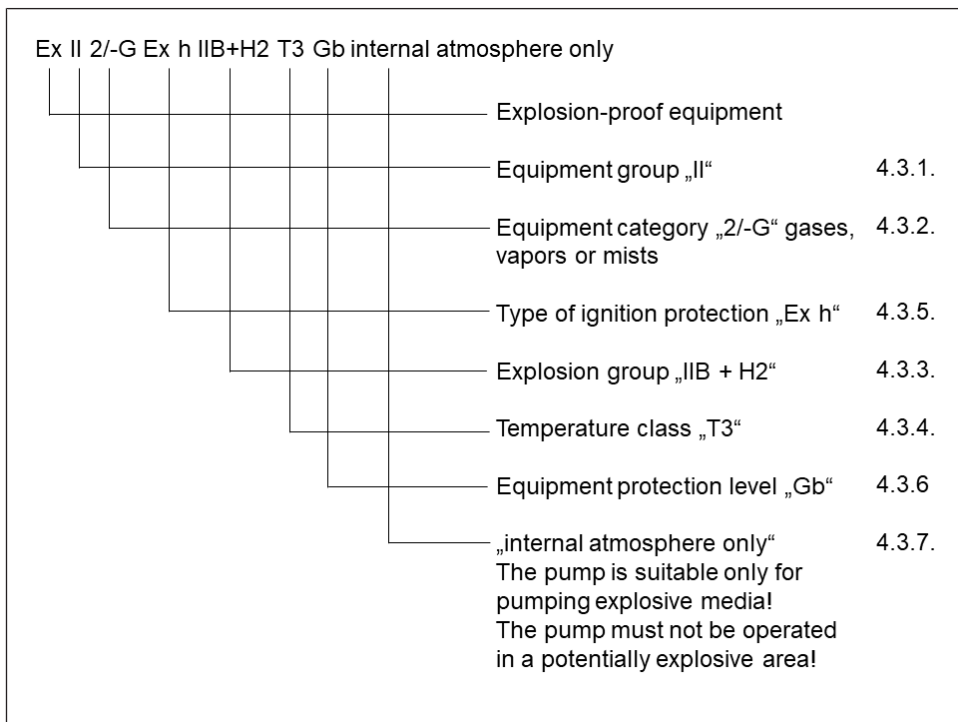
Ex II 2/-G Ex h IIB+H2 T3 Gb internal atmosphere only

Explosion-proof equipment

Equipment group „II“ 4.3.1.

Equipment category „2/-G“ gases, vapors or mists 4.3.2.

Type of ignition protection „Ex h“ 4.3.5.

Explosion group „IIB + H2“ 4.3.3.

Temperature class „T3“ 4.3.4.

Equipment protection level „Gb“ 4.3.6

„internal atmosphere only“ 4.3.7.
The pump is suitable only for pumping explosive media!
The pump must not be operated in a potentially explosive area!